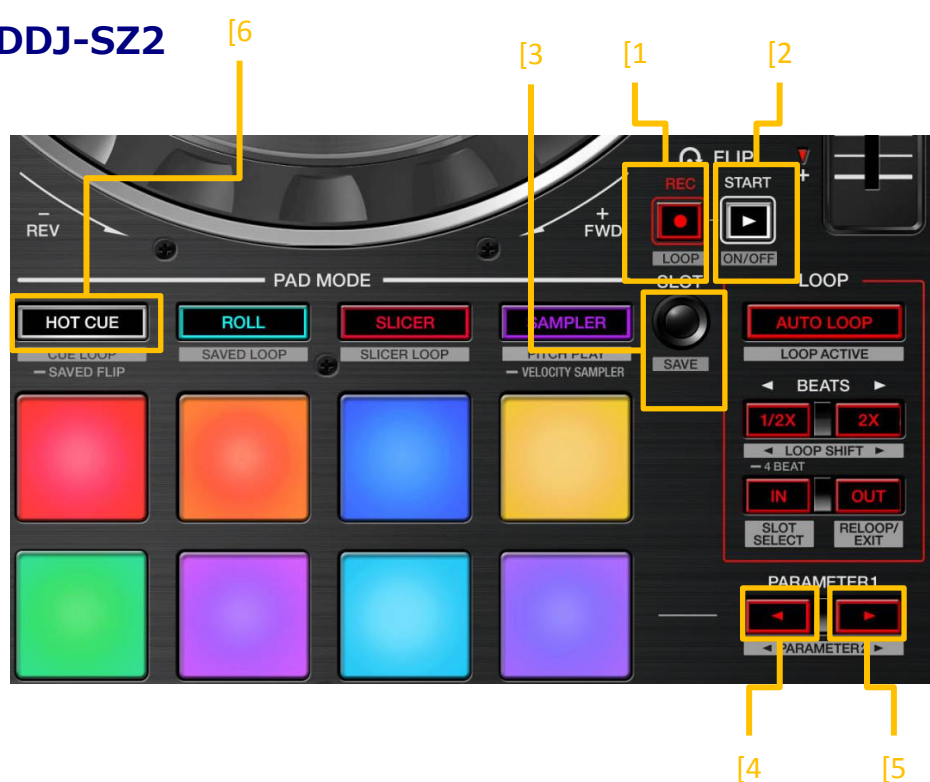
DDJ-SZ2

[6

[3

[1

[2

FLIP

REC

START

▶

LOOP

ON/OFF

− REV

+ FWD

PAD MODE

SLOT

LOOP

HOT CUE

ROLL

SLICER

SAMPLER

AUTO LOOP

CUE LOOP
— SAVED FLIP

SAVED LOOP

SLICER LOOP

PITCH PLAY
— VELOCITY SAMPLER

SAVE

LOOP ACTIVE

◄ BEATS ►

1/2X

2X

◄ LOOP SHIFT ►
— 4 BEAT

IN

OUT

SLOT SELECT

RELOOP/ EXIT

PARAMETER1

◄

►

◄ PARAMETER2 ►

[4

[5